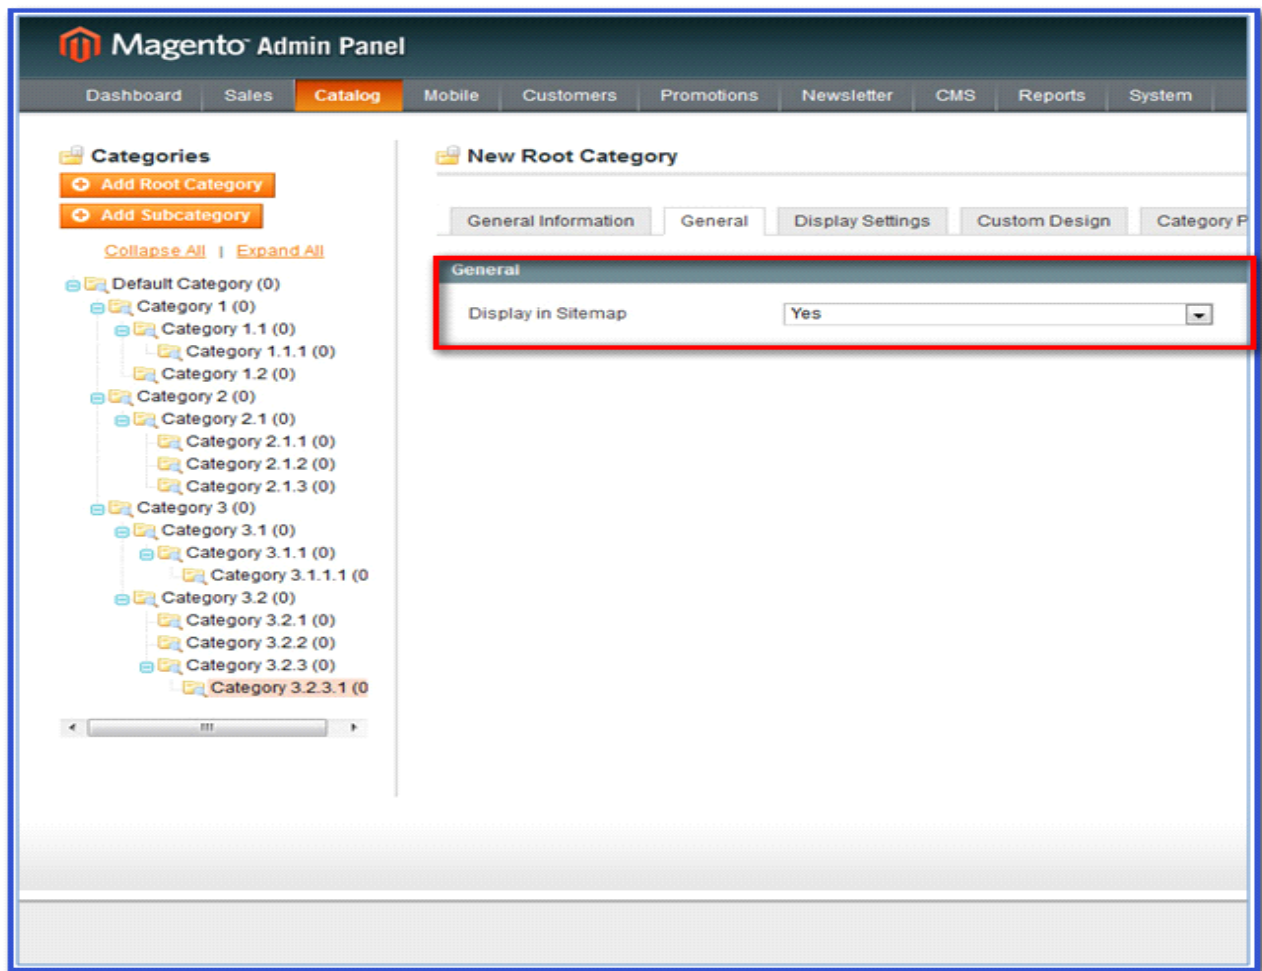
Magento Admin Panel

Dashboard | Sales | Catalog | Mobile | Customers | Promotions | Newsletter | CMS | Reports | System

Categories

Add Root Category

Add Subcategory

Collapse All | Expand All

Default Category (0)
Category 1 (0)
Category 1.1 (0)
Category 1.1.1 (0)
Category 1.2 (0)
Category 2 (0)
Category 2.1 (0)
Category 2.1.1 (0)
Category 2.1.2 (0)
Category 2.1.3 (0)
Category 3 (0)
Category 3.1 (0)
Category 3.1.1 (0)
Category 3.1.1.1 (0
Category 3.2 (0)
Category 3.2.1 (0)
Category 3.2.2 (0)
Category 3.2.3 (0)
Category 3.2.3.1 (0

New Root Category

General Information | General | Display Settings | Custom Design | Category P

General

Display in Sitemap | Yes